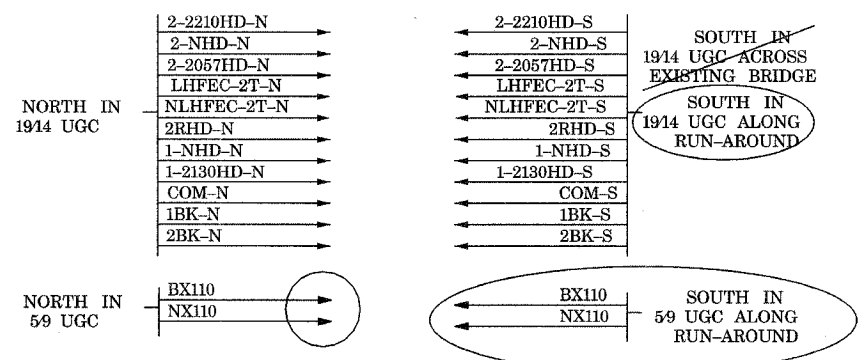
2–2210HD–N
2–NHD–N
2–2057HD–N
LHFEC–2T–N
NLHFEC–2T–N
2RHD–N
1–NHD–N
1–2130HD–N
COM–N
1BK–N
2BK–N

NORTH IN 19/14 UGC

2–2210HD–S
2–NHD–S
2–2057HD–S
LHFEC–2T–S
NLHFEC–2T–S
2RHD–S
1–NHD–S
1–2130HD–S
COM–S
1BK–S
2BK–S

SOUTH IN 19/14 UGC ACROSS EXISTING BRIDGE

SOUTH IN 19/14 UGC ALONG RUN–AROUND

NORTH IN 5/9 UGC

BX110
NX110

BX110
NX110

SOUTH IN 5/9 UGC ALONG RUN–AROUND